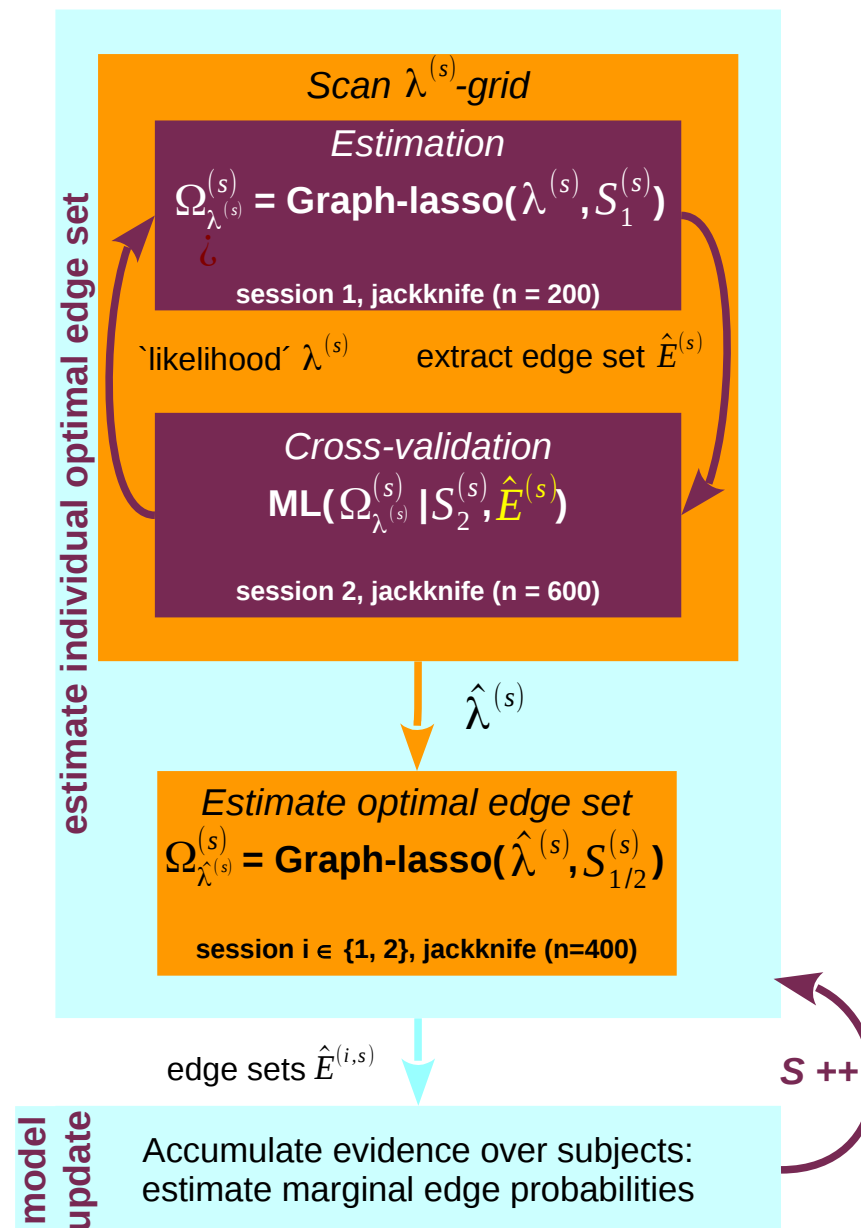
estimate individual optimal edge set

Scan $\lambda^{(s)}$-grid

Estimation

$\Omega_{\lambda^{(s)}}^{(s)}$ = Graph-lasso($\lambda^{(s)}$,$S_1^{(s)}$)

¿

session 1, jackknife (n = 200)

`likelihood´ $\lambda^{(s)}$

extract edge set $\hat{E}^{(s)}$

Cross-validation

ML($\Omega_{\lambda^{(s)}}^{(s)}$ |$S_2^{(s)}$,$\hat{E}^{(s)}$)

session 2, jackknife (n = 600)

$\hat{\lambda}^{(s)}$

Estimate optimal edge set

$\Omega_{\hat{\lambda}^{(s)}}^{(s)}$ = Graph-lasso($\hat{\lambda}^{(s)}$,$S_{1/2}^{(s)}$)

session i ∈ {1, 2}, jackknife (n=400)

edge sets $\hat{E}^{(i,s)}$

S ++

model update

Accumulate evidence over subjects: estimate marginal edge probabilities